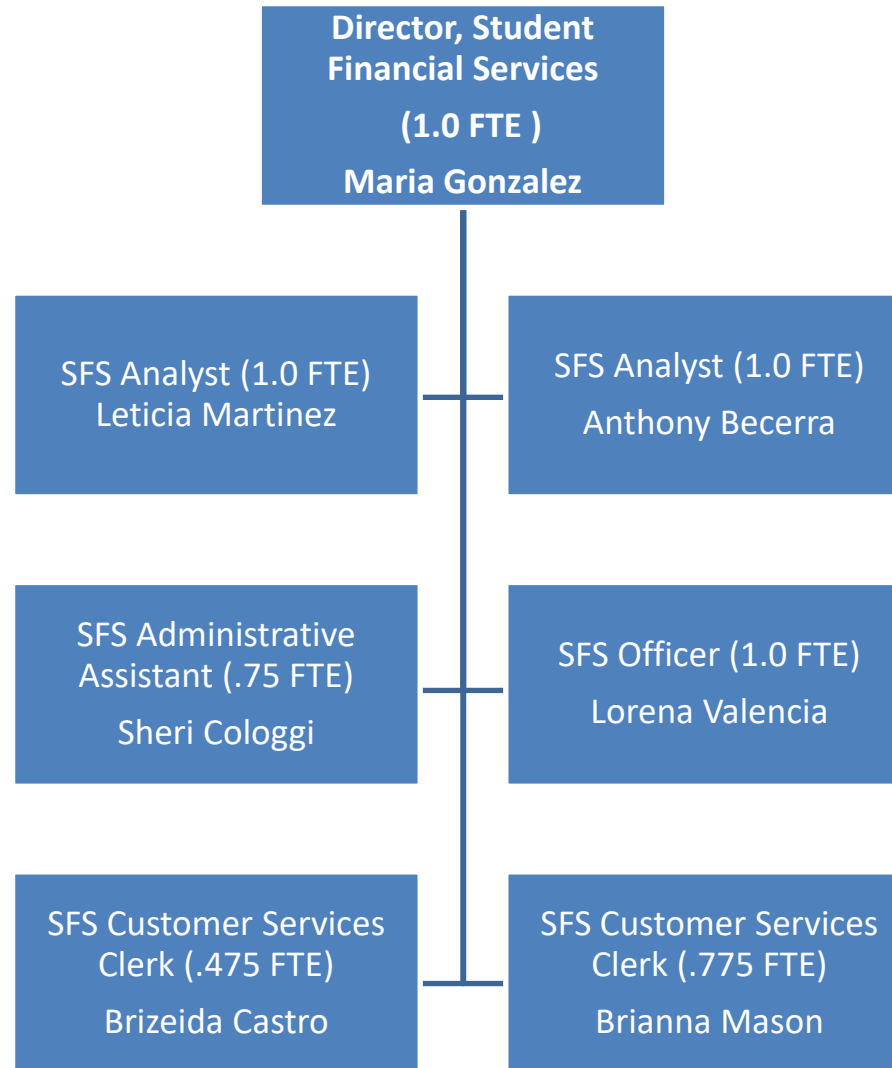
Director, Student Financial Services

(1.0 FTE )

Maria Gonzalez

SFS Analyst (1.0 FTE)
Leticia Martinez

SFS Analyst (1.0 FTE)

Anthony Becerra

SFS Administrative Assistant (.75 FTE)

Sheri Cologgi

SFS Officer (1.0 FTE)

Lorena Valencia

SFS Customer Services Clerk (.475 FTE)

Brizeida Castro

SFS Customer Services Clerk (.775 FTE)

Brianna Mason